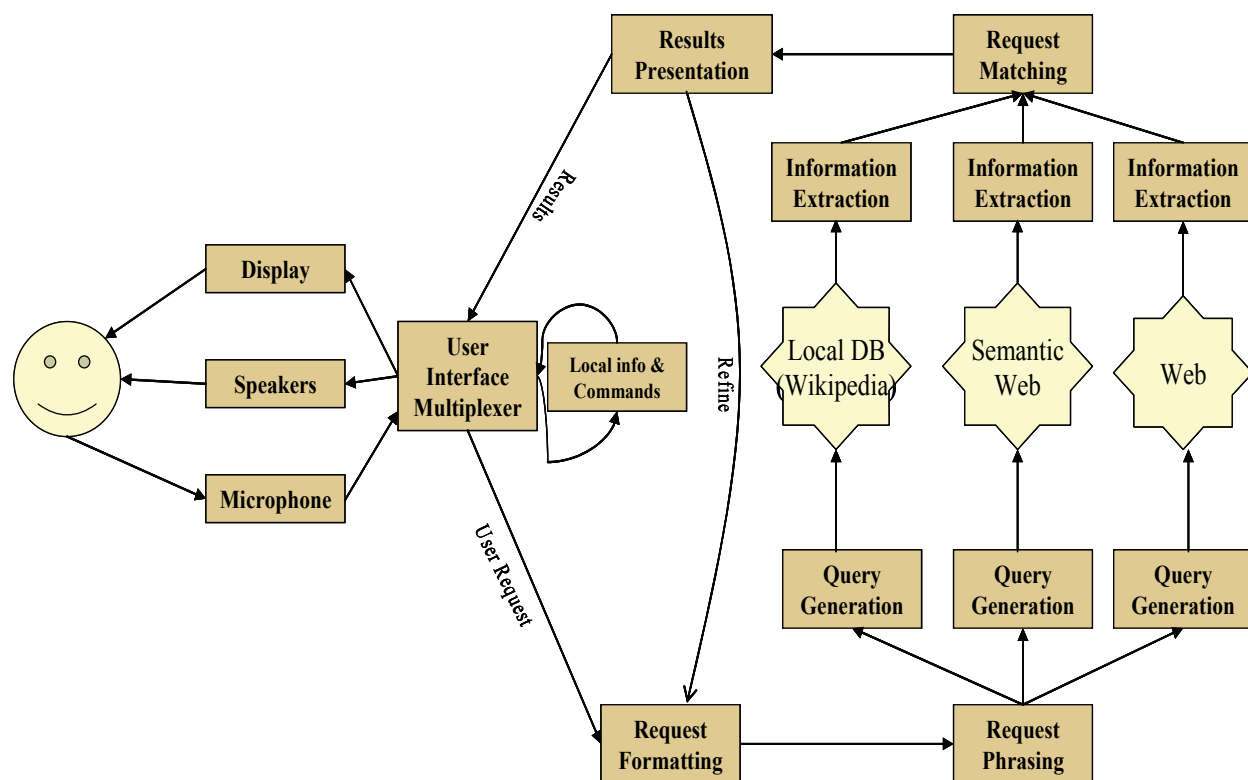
Results Presentation

Request Matching

Information Extraction

Information Extraction

Information Extraction

Results

Display

User Interface Multiplexer

Local info & Commands

Refine

Local DB (Wikipedia)

Semantic Web

Web

Speakers

Microphone

User Request

Query Generation

Query Generation

Query Generation

Request Formatting

Request Phrasing